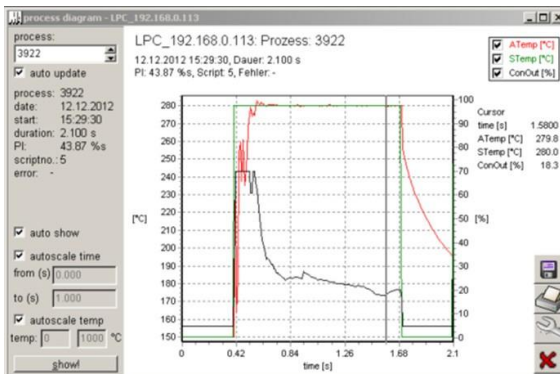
process diagram - LPC_192.168.0.113

process:
3922
☑ auto update

process: 3922
date: 12.12.2012
start: 15:29:30
duration: 2.100 s
PI: 43.87 %s
scriptno.: 5
error: -

☑ auto show
☑ autoscale time
from (s) 0.000
to (s) 1.000
☑ autoscale temp
temp: 0 1000 °C
show!

LPC_192.168.0.113: Prozess: 3922
12.12.2012 15:29:30, Dauer: 2.100 s
PI: 43.87 %s, Script: 5, Fehler: -

☑ ATemp [°C]
☑ STemp [°C]
☑ ConOut [%]

[°C]
280
270
260
250
240
230
220
210
200
190
180
170
160
150

100
90
80
70
60
50
40
30
20
10
0
[%]

0 0.42 0.84 1.26 1.68 2.1
time [s]

Cursor
time [s] 1.5800
ATemp [°C] 279.8
STemp [°C] 280.0
ConOut [%] 18.3